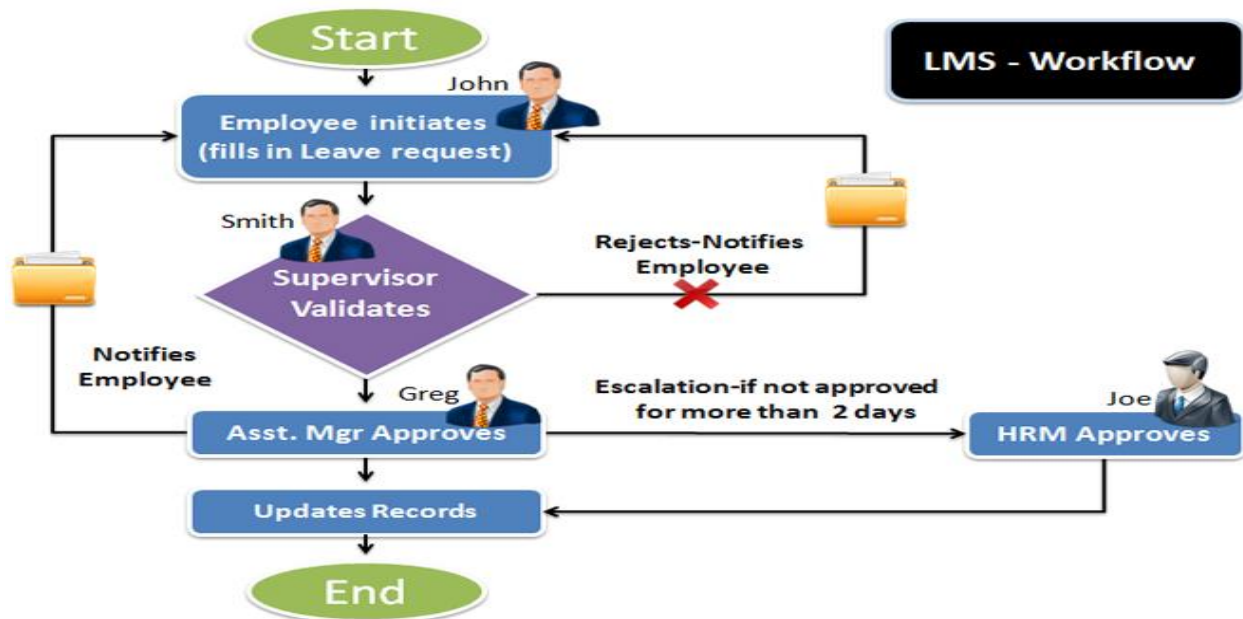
Start

LMS - Workflow

John

Employee initiates (fills in Leave request)

Smith

Supervisor Validates

Rejects-Notifies Employee

Notifies Employee

Greg

Asst. Mgr Approves

Escalation-if not approved for more than 2 days

Joe

HRM Approves

Updates Records

End